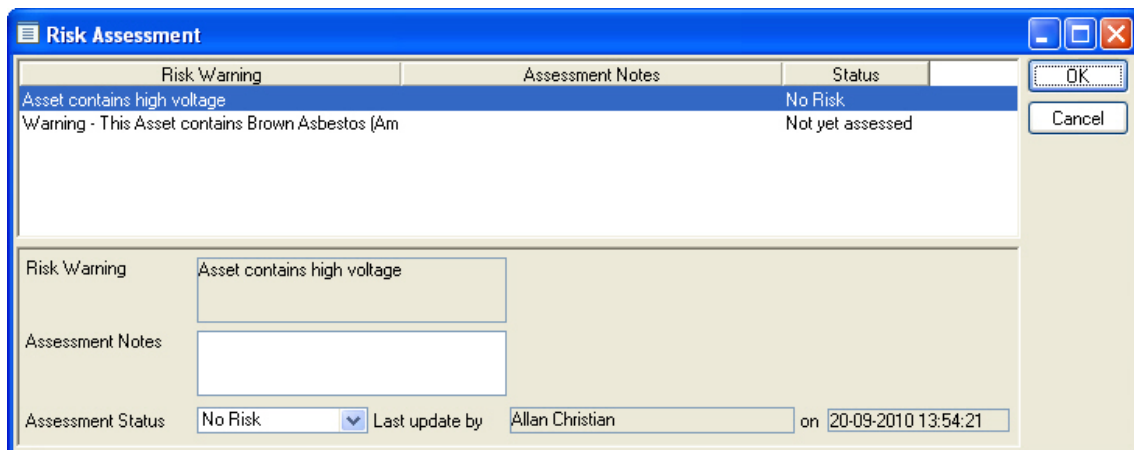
Risk Assessment

| Risk Warning | Assessment Notes | Status |
|---|---|---|
| Asset contains high voltage | | No Risk |
| Warning - This Asset contains Brown Asbestos (Am | | Not yet assessed |

OK
Cancel

Risk Warning
Asset contains high voltage

Assessment Notes

Assessment Status No Risk Last update by Allan Christian on 20-09-2010 13:54:21